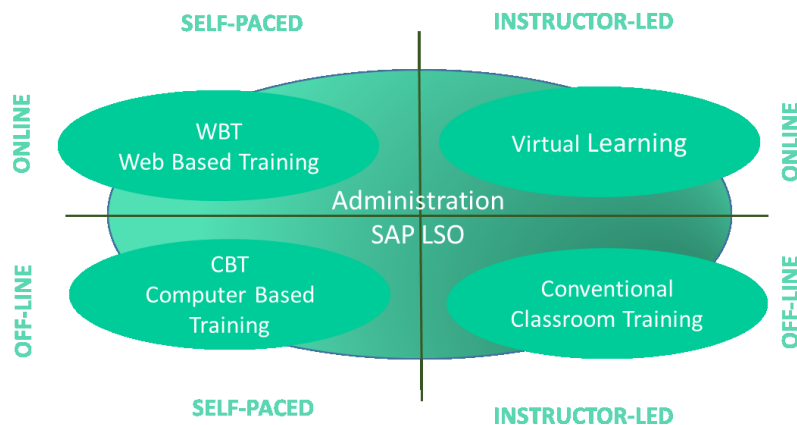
SELF-PACED

INSTRUCTOR-LED

ONLINE

WBT
Web Based Training

Virtual Learning

ONLINE

Administration
SAP LSO

OFF-LINE

CBT
Computer Based Training

Conventional Classroom Training

OFF-LINE

SELF-PACED

INSTRUCTOR-LED